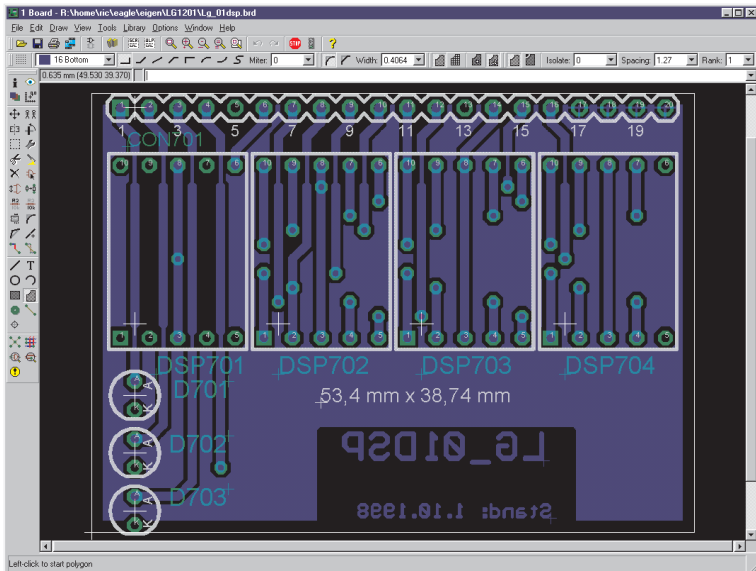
1 Board - R:\home\vic\eagle\eigen\LG1201\Lg_01dsp.brd

File Edit Draw View Tools Library Options Window Help

16 Bottom Miter: 0 Width: 0.4064 Isolate: 0 Spacing: 1.27 Rank: 1

0.635 mm (49.530 39.370)

1 2 3 4 5 6 7 8 9 10 11 12 13 14 15 16 17 18 19 20

1 3 5 7 9 11 13 15 17 19

CON701

10 9 8 7 6 10 9 8 7 6 10 9 8 7 6 10 9 8 7 6

1 2 3 4 5 1 2 3 4 5 1 2 3 4 5 1 2 3 4 5

DSP701 DSP702 DSP703 DSP704

A K D701

53,4 mm x 38,74 mm

A K D702

A K D703

LG_01DSP

Stand: 1.10.1998

Left-click to start polygon